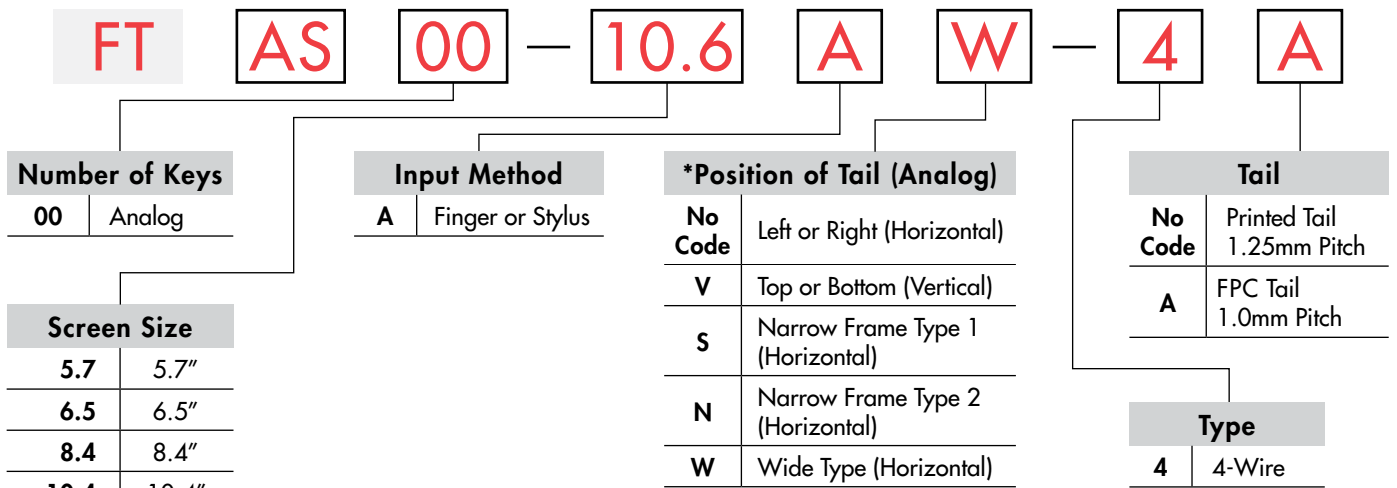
FT AS 00 — 10.6 A W — 4 A

| Number of Keys | |
|---|---|
| 00 | Analog |

| Screen Size | |
|---|---|
| 5.7 | 5.7″ |
| 6.5 | 6.5″ |
| 8.4 | 8.4″ |
| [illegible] | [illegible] |

| Input Method | |
|---|---|
| A | Finger or Stylus |

| *Position of Tail (Analog) | |
|---|---|
| No Code | Left or Right (Horizontal) |
| V | Top or Bottom (Vertical) |
| S | Narrow Frame Type 1 (Horizontal) |
| N | Narrow Frame Type 2 (Horizontal) |
| W | Wide Type (Horizontal) |

| Tail | |
|---|---|
| No Code | Printed Tail 1.25mm Pitch |
| A | FPC Tail 1.0mm Pitch |

| Type | |
|---|---|
| 4 | 4-Wire |